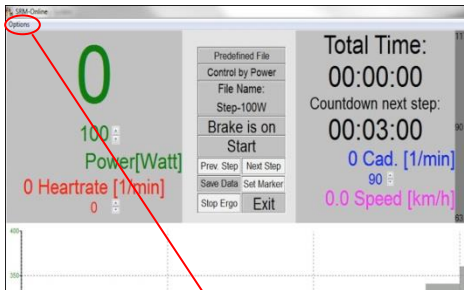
SRM-Online

Options

0

100

Power[Watt]

0 Heartrate [1/min]

0

Predefined File

Control by Power

File Name:

Step-100W

Brake is on

Start

Prev Step

Next Step

Save Data

Set Marker

Stop Ergo

Exit

Total Time:

00:00:00

Countdown next step:

00:03:00

0 Cad. [1/min]

90

0.0 Speed [km/h]

11

90

93

400

300